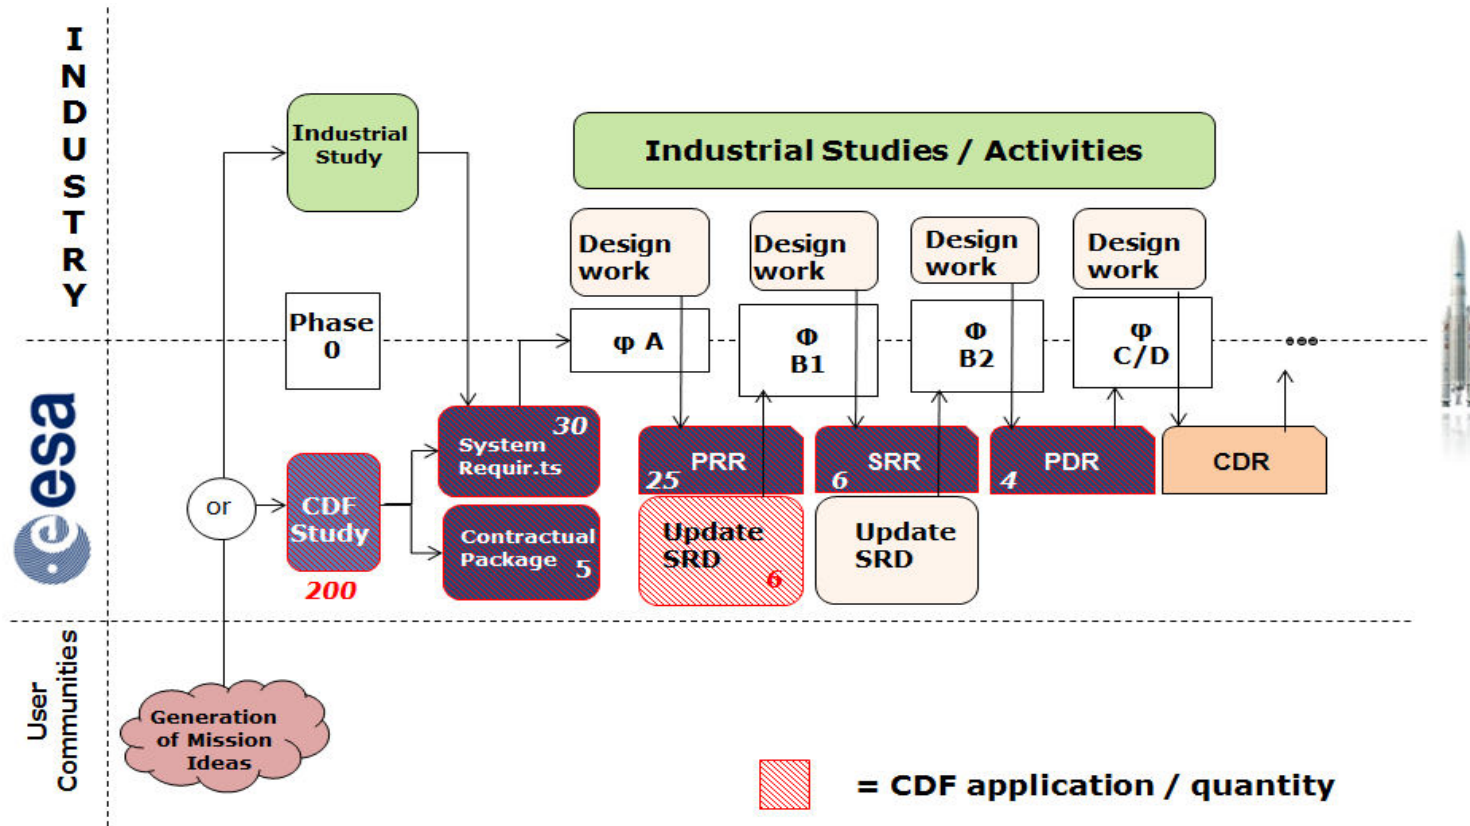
INDUSTRY

esa

User Communities

Industrial Study

Industrial Studies / Activities

Design work

Design work

Design work

Design work

Phase 0

φ A

Φ B1

Φ B2

φ C/D

•••

or

CDF Study

200

30 System Requir.ts

Contractual Package 5

25 PRR

6 SRR

4 PDR

CDR

Update SRD 6

Update SRD

Generation of Mission Ideas

= CDF application / quantity